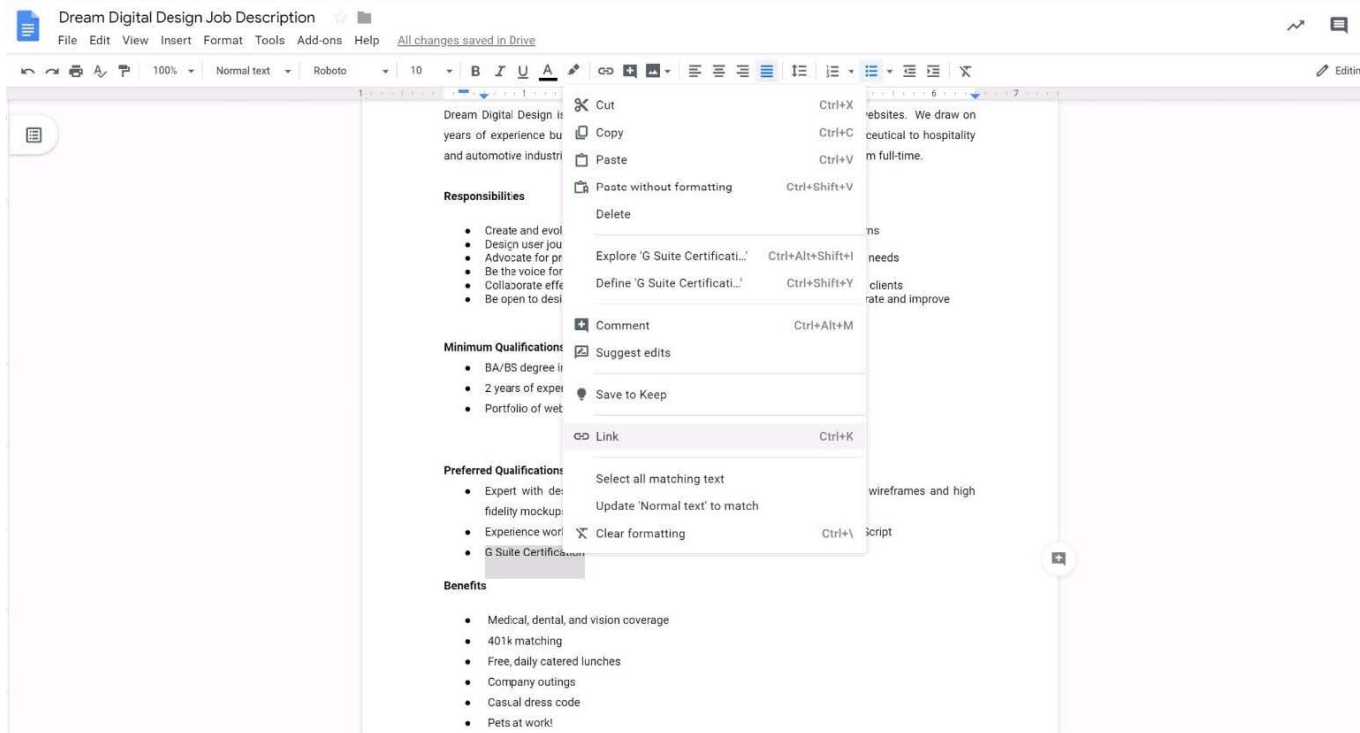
Dream Digital Design Job Description

File Edit View Insert Format Tools Add-ons Help All changes saved in Drive

100% Normal text Roboto 10 B I U A

Editing

Dream Digital Design is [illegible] websites. We draw on years of experience bu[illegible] ceutical to hospitality and automotive industri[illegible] m full-time.

Responsibilities

- Create and evol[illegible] ns
- Design user jou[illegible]
- Advocate for pr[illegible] needs
- Be the voice for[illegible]
- Collaborate effe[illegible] clients
- Be open to desi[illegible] rate and improve

Minimum Qualifications
- BA/BS degree i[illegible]
- 2 years of exper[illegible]
- Portfolio of web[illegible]

Preferred Qualifications
- Expert with de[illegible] wireframes and high fidelity mockup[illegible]
- Experience worl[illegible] Script
- G Suite Certification

Benefits

- Medical, dental, and vision coverage
- 401k matching
- Free, daily catered lunches
- Company outings
- Casual dress code
- Pets at work!

Cut Ctrl+X
Copy Ctrl+C
Paste Ctrl+V
Paste without formatting Ctrl+Shift+V
Delete
Explore 'G Suite Certificati...' Ctrl+Alt+Shift+I
Define 'G Suite Certificati...' Ctrl+Shift+Y
Comment Ctrl+Alt+M
Suggest edits
Save to Keep
Link Ctrl+K
Select all matching text
Update 'Normal text' to match
Clear formatting Ctrl+\